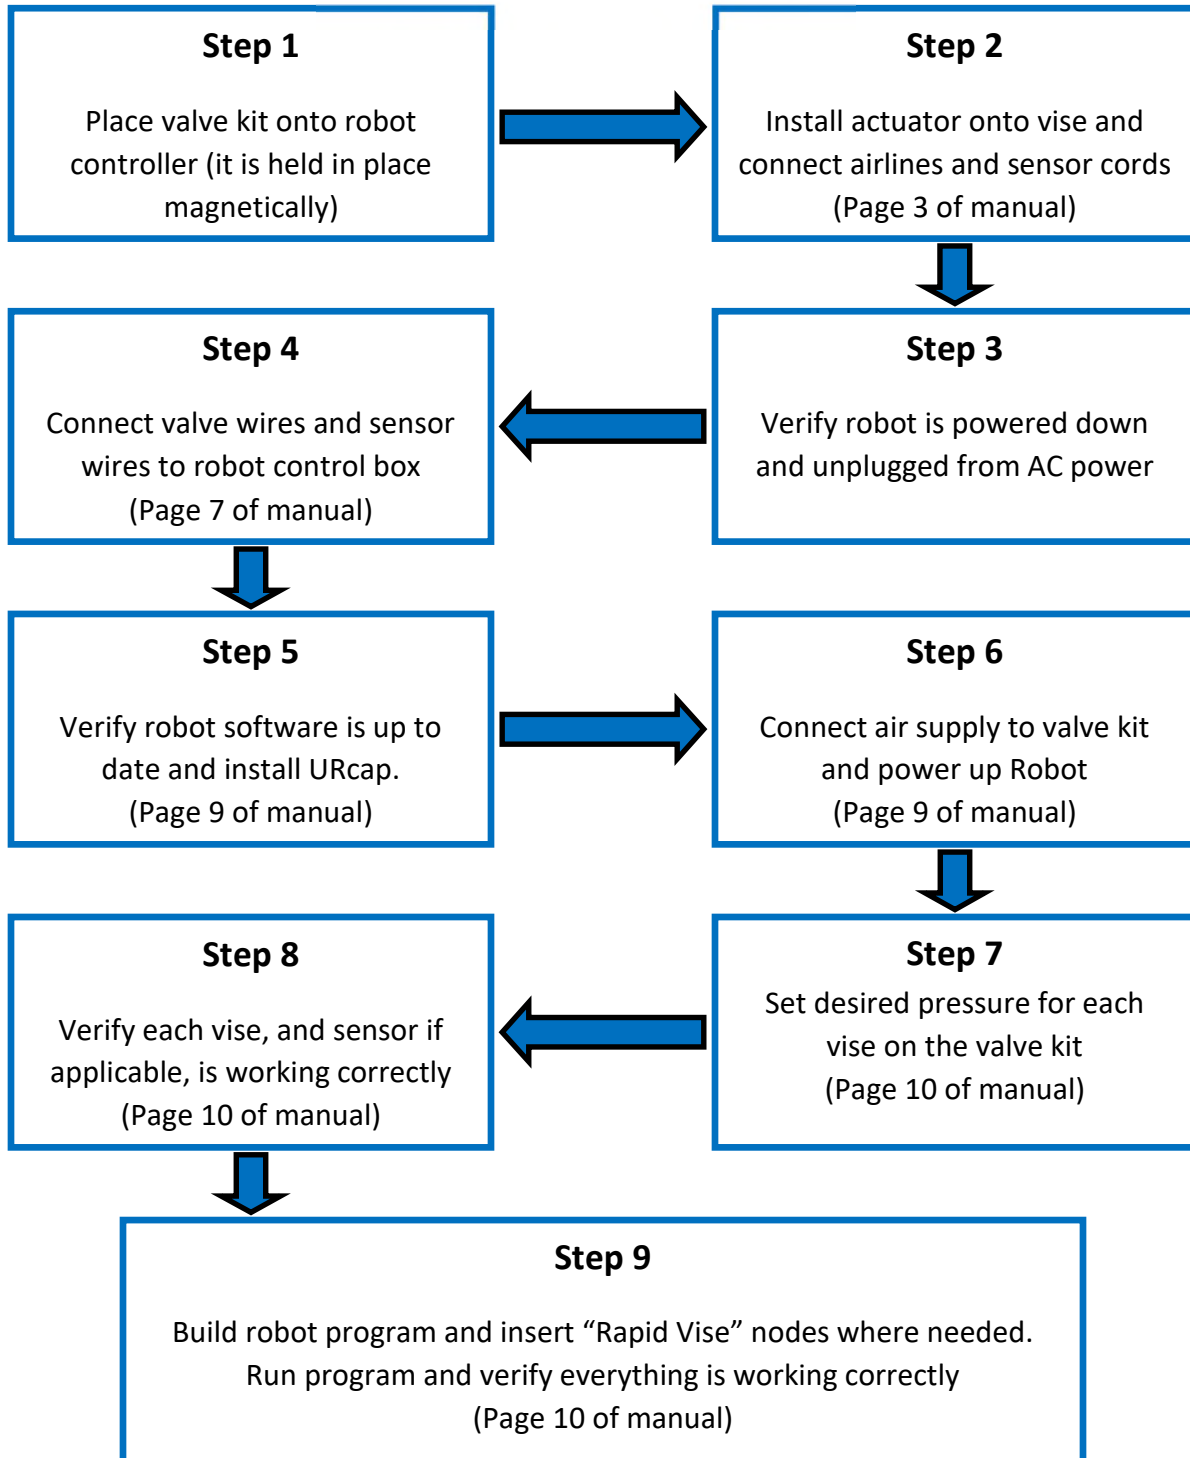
Step 1

Place valve kit onto robot controller (it is held in place magnetically)

Step 2

Install actuator onto vise and connect airlines and sensor cords (Page 3 of manual)

Step 3

Verify robot is powered down and unplugged from AC power

Step 4

Connect valve wires and sensor wires to robot control box (Page 7 of manual)

Step 5

Verify robot software is up to date and install URcap. (Page 9 of manual)

Step 6

Connect air supply to valve kit and power up Robot (Page 9 of manual)

Step 7

Set desired pressure for each vise on the valve kit (Page 10 of manual)

Step 8

Verify each vise, and sensor if applicable, is working correctly (Page 10 of manual)

Step 9

Build robot program and insert “Rapid Vise” nodes where needed. Run program and verify everything is working correctly (Page 10 of manual)